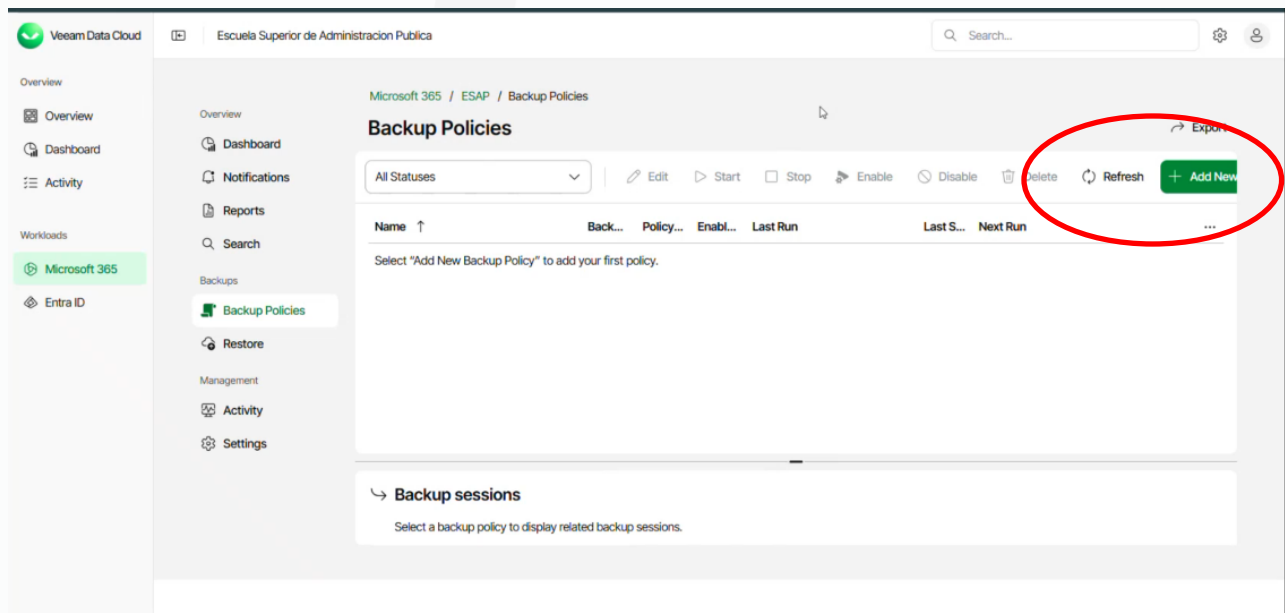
Veeam Data Cloud

Escuela Superior de Administracion Publica

Search...

Overview

Overview

Dashboard

Activity

Workloads

Microsoft 365

Entra ID

Overview

Dashboard

Notifications

Reports

Search

Backups

Backup Policies

Restore

Management

Activity

Settings

Microsoft 365 / ESAP / Backup Policies

Backup Policies

Export

All Statuses

Edit Start Stop Enable Disable Delete Refresh Add New

| Name ↑ | Back... | Policy... | Enabl... | Last Run | Last S... | Next Run | ... |
|---|---|---|---|---|---|---|---|

Select "Add New Backup Policy" to add your first policy.

Backup sessions

Select a backup policy to display related backup sessions.